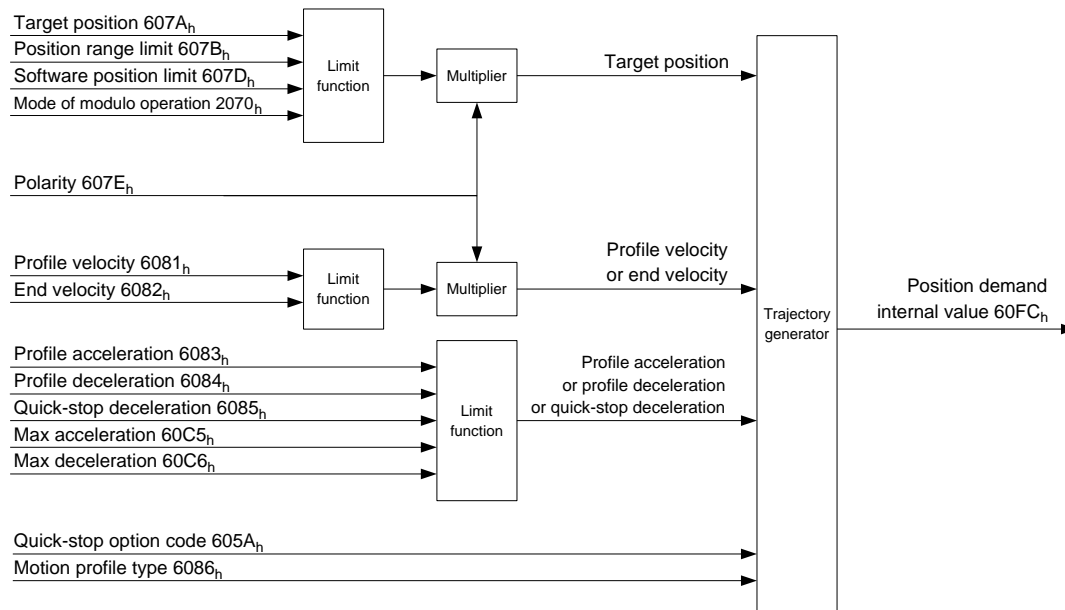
Target position 607A$_h$
Position range limit 607B$_h$
Software position limit 607D$_h$
Mode of modulo operation 2070$_h$

Limit function

Multiplier

Target position

Polarity 607E$_h$

Profile velocity 6081$_h$
End velocity 6082$_h$

Limit function

Multiplier

Profile velocity or end velocity

Trajectory generator

Position demand internal value 60FC$_h$

Profile acceleration 6083$_h$
Profile deceleration 6084$_h$
Quick-stop deceleration 6085$_h$
Max acceleration 60C5$_h$
Max deceleration 60C6$_h$

Limit function

Profile acceleration or profile deceleration or quick-stop deceleration

Quick-stop option code 605A$_h$
Motion profile type 6086$_h$